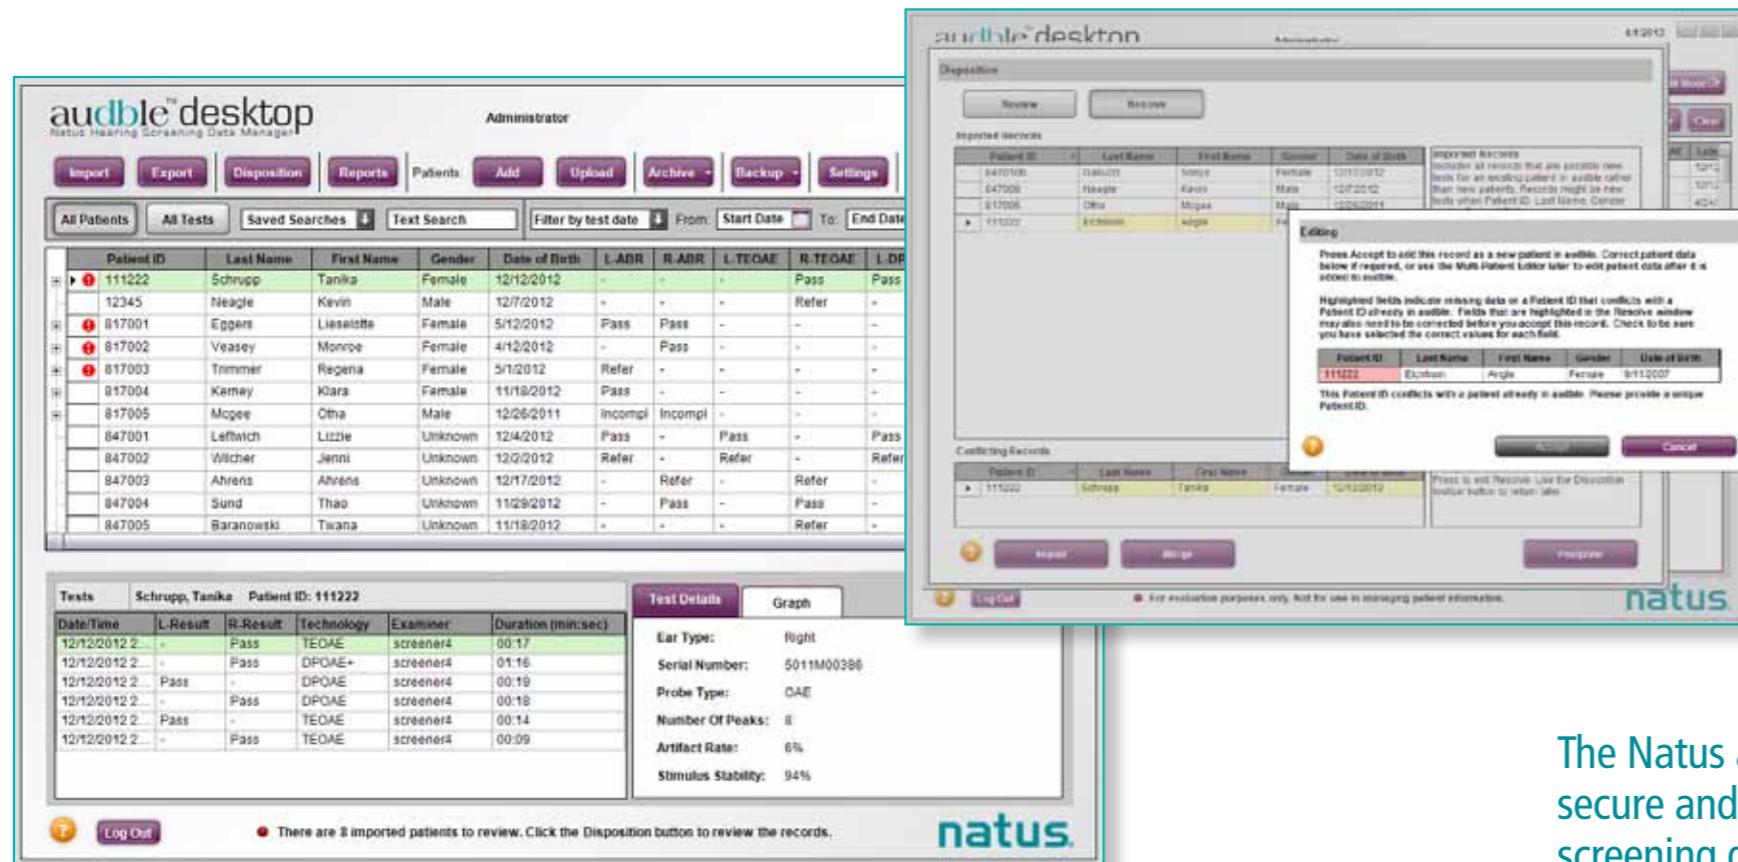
audible desktop
Natus Hearing Screening Data Manager
Administrator

Import Export Disposition Reports Patients Add Upload Archive Backup Settings

All Patients All Tests Saved Searches Text Search Filter by test date From: Start Date To: End Date

| Patient ID | Last Name | First Name | Gender | Date of Birth | L-ABR | R-ABR | L-TEOAE | R-TEOAE | L-DP |
|---|---|---|---|---|---|---|---|---|---|
| 111222 | Schrupp | Tanika | Female | 12/12/2012 | - | - | - | Pass | Pass |
| 12345 | Neagle | Kevin | Male | 12/7/2012 | - | - | - | Refer | - |
| 817001 | Eggers | Lieselotte | Female | 5/12/2012 | Pass | Pass | - | - | - |
| 817002 | Veasey | Monroe | Female | 4/12/2012 | - | Pass | - | - | - |
| 817003 | Trimmer | Regena | Female | 5/1/2012 | Refer | - | - | - | - |
| 817004 | Kemey | Klara | Female | 11/18/2012 | Pass | - | - | - | - |
| 817005 | Mcgee | Otha | Male | 12/26/2011 | Incompl | Incompl | - | - | - |
| 847001 | Leftwich | Lizzie | Unknown | 12/4/2012 | Pass | - | Pass | - | Pass |
| 847002 | Wilcher | Jenni | Unknown | 12/2/2012 | Refer | - | Refer | - | Refer |
| 847003 | Ahrens | Ahrens | Unknown | 12/17/2012 | - | Refer | - | Refer | - |
| 847004 | Sund | Thao | Unknown | 11/29/2012 | - | Pass | - | Pass | - |
| 847005 | Baranowski | Twana | Unknown | 11/18/2012 | - | - | - | Refer | - |

Tests Schrupp, Tanika Patient ID: 111222

| Date/Time | L-Result | R-Result | Technology | Examiner | Duration (min:sec) |
|---|---|---|---|---|---|
| 12/12/2012 2... | - | Pass | TEOAE | screener4 | 00:17 |
| 12/12/2012 2... | - | Pass | DPOAE+ | screener4 | 01:16 |
| 12/12/2012 2... | Pass | - | DPOAE | screener4 | 00:19 |
| 12/12/2012 2... | - | Pass | DPOAE | screener4 | 00:18 |
| 12/12/2012 2... | Pass | - | TEOAE | screener4 | 00:14 |
| 12/12/2012 2... | - | Pass | TEOAE | screener4 | 00:09 |

Test Details Graph
Ear Type: Right
Serial Number: 5011M00386
Probe Type: OAE
Number Of Peaks: 8
Artifact Rate: 6%
Stimulus Stability: 94%

Log Out
There are 8 imported patients to review. Click the Disposition button to review the records.
natus

audible desktop
Disposition
Review Resolve
Editing
Press Accept to add this record as a new patient in audible. Correct patient data below if required, or use the Multi Patient Editor later to edit patient data after it is added to audible.
Highlighted fields indicate missing data or a Patient ID that conflicts with a Patient ID already in audible. Fields that are highlighted in the Resolve window may also need to be corrected before you accept this record. Check to be sure you have selected the correct values for each field.

| Patient ID | Last Name | First Name | Gender | Date of Birth |
|---|---|---|---|---|
| 111222 | Erickson | Angie | Female | 8/11/2007 |

This Patient ID conflicts with a patient already in audible. Please provide a unique Patient ID.
Accept Cancel
Conflicting Records
Log Out
natus

The Natus
secure and
screening